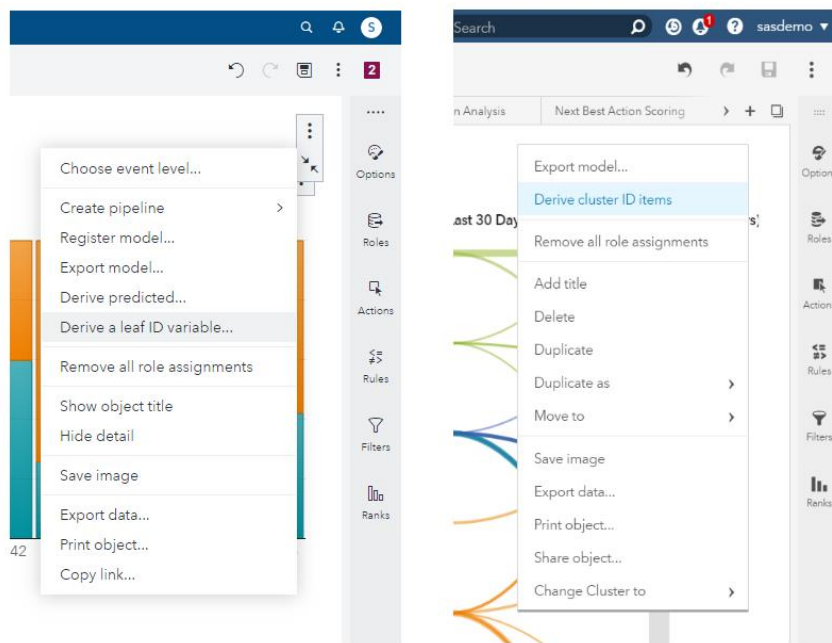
S

2

Choose event level...

Create pipeline
Register model...
Export model...
Derive predicted...
Derive a leaf ID variable...

Remove all role assignments

Show object title
Hide detail

Save image

Export data...
Print object...
Copy link...

42

Options
Roles
Actions
Rules
Filters
Ranks

Search
1
sasdemo

n Analysis
Next Best Action Scoring

ast 30 Day
rs)

Export model...
Derive cluster ID items

Remove all role assignments

Add title
Delete
Duplicate
Duplicate as
Move to

Save image
Export data...
Print object...
Share object...
Change Cluster to

Option
Roles
Action
Rules
Filters
Ranks